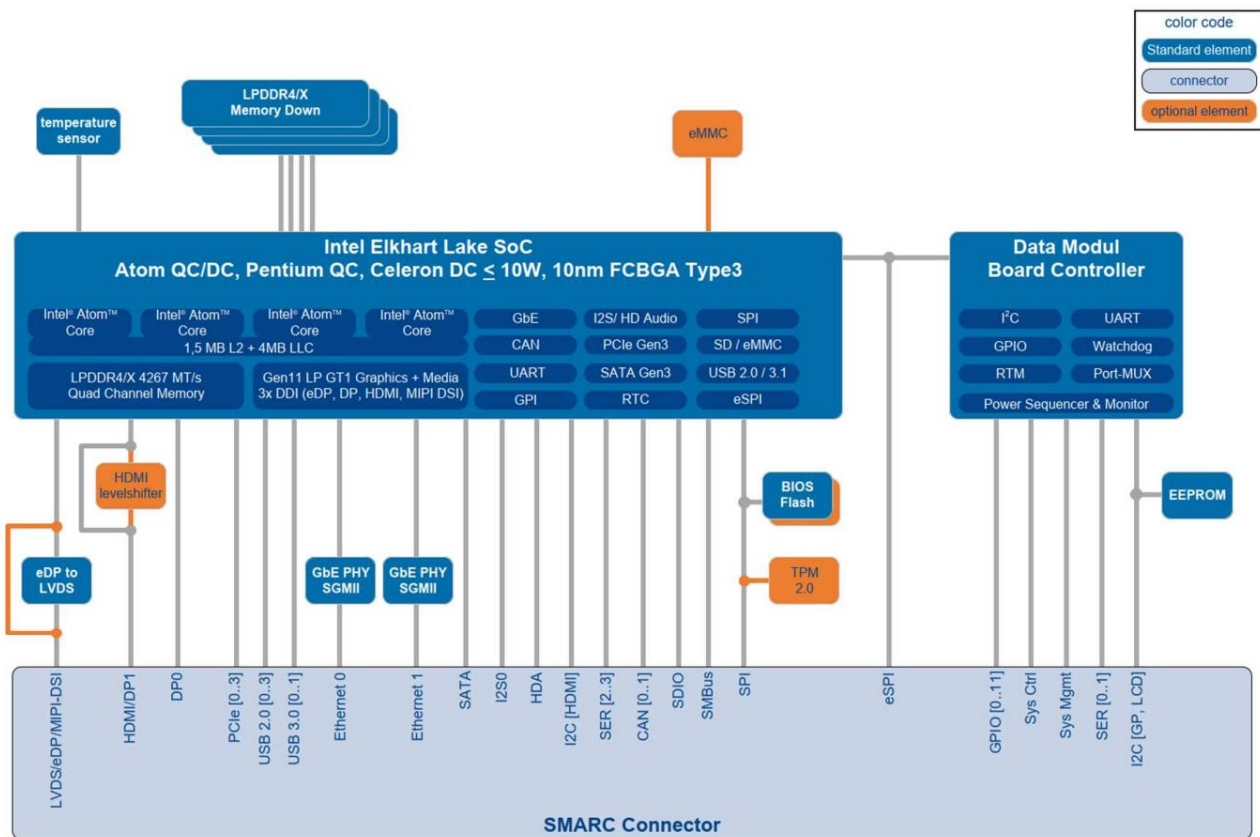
color code
Standard element
connector
optional element

temperature sensor

LPDDR4/X Memory Down

eMMC

Intel Elkhart Lake SoC
Atom QC/DC, Pentium QC, Celeron DC $\leq$ 10W, 10nm FCBGA Type3

Intel® Atom™ Core
Intel® Atom™ Core
Intel® Atom™ Core
Intel® Atom™ Core
1,5 MB L2 + 4MB LLC
LPDDR4/X 4267 MT/s Quad Channel Memory
Gen11 LP GT1 Graphics + Media 3x DDI (eDP, DP, HDMI, MIPI DSI)
GbE
CAN
UART
GPI
I2S/ HD Audio
PCIe Gen3
SATA Gen3
RTC
SPI
SD / eMMC
USB 2.0 / 3.1
eSPI

Data Modul Board Controller
I²C
UART
GPIO
Watchdog
RTM
Port-MUX
Power Sequencer & Monitor

HDMI levelshifter

eDP to LVDS

GbE PHY SGMII

GbE PHY SGMII

BIOS Flash

TPM 2.0

EEPROM

LVDS/eDP/MIPI-DSI
HDMI/DP1
DP0
PCIe [0..3]
USB 2.0 [0..3]
USB 3.0 [0..1]
Ethernet 0
Ethernet 1
SATA
I2S0
HDA
I2C [HDMI]
SER [2..3]
CAN [0..1]
SDIO
SMBus
SPI
eSPI
GPIO [0..11]
Sys Ctrl
Sys Mgmt
SER [0..1]
I2C [GP, LCD]

SMARC Connector